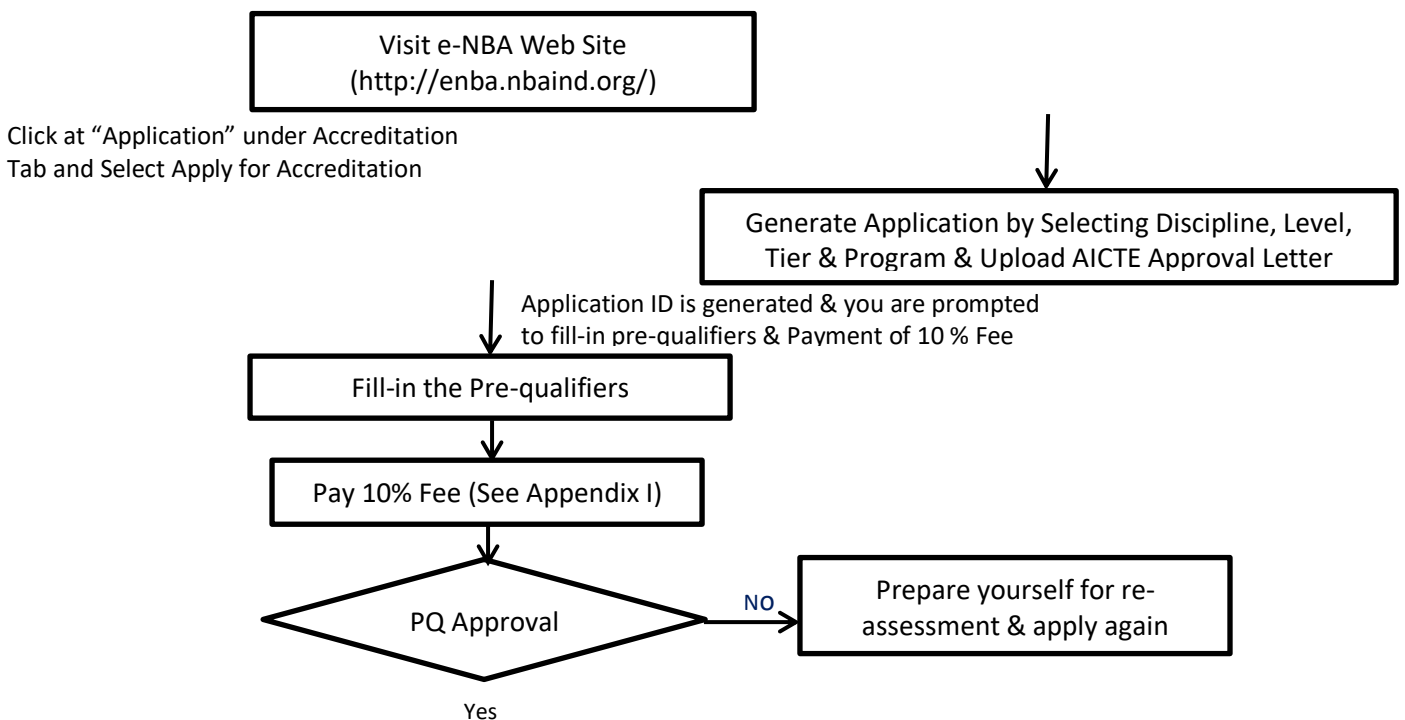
Visit e-NBA Web Site
(http://enba.nbaind.org/)

Click at “Application” under Accreditation Tab and Select Apply for Accreditation

Generate Application by Selecting Discipline, Level, Tier & Program & Upload AICTE Approval Letter

Application ID is generated & you are prompted to fill-in pre-qualifiers & Payment of 10 % Fee

Fill-in the Pre-qualifiers

Pay 10% Fee (See Appendix I)

PQ Approval

NO

Prepare yourself for re-assessment & apply again

Yes